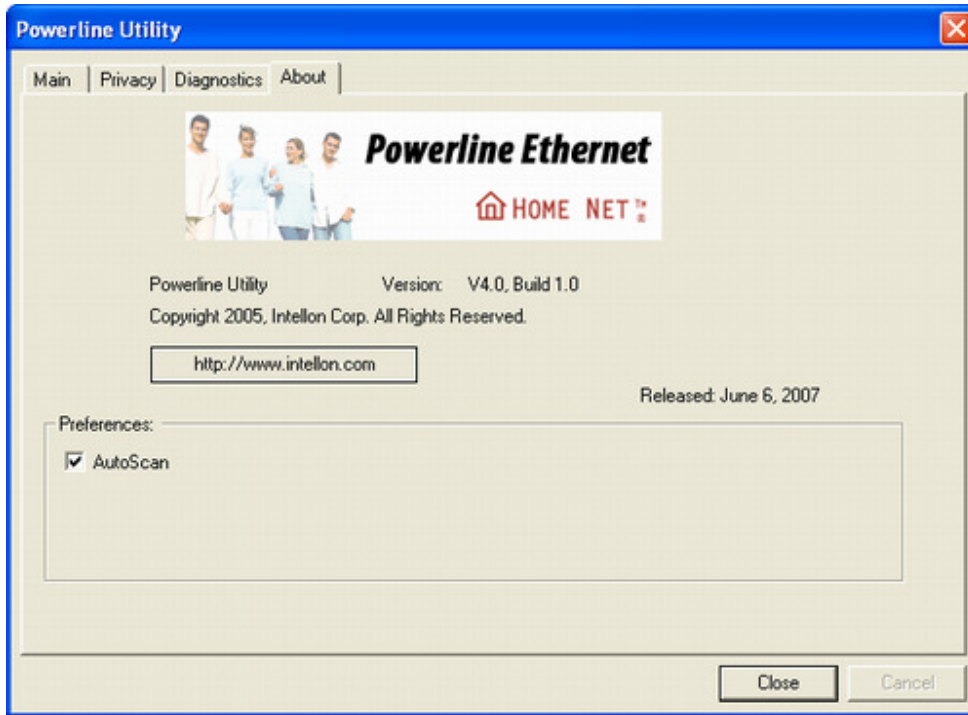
Powerline Utility

Main | Privacy | Diagnostics | About

Powerline Ethernet

HOME NET

Powerline Utility Version: V4.0, Build 1.0

Copyright 2005, Intellon Corp. All Rights Reserved.

http://www.intellon.com

Released: June 6, 2007

Preferences:

AutoScan

Close Cancel